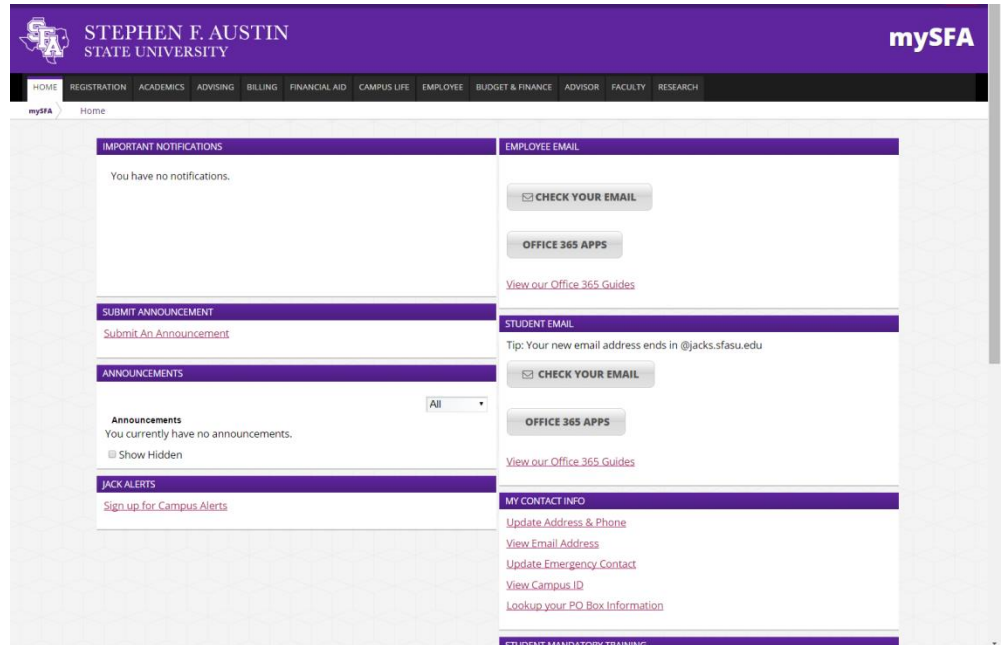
SFA STEPHEN F. AUSTIN STATE UNIVERSITY

mySFA

HOME REGISTRATION ACADEMICS ADVISING BILLING FINANCIAL AID CAMPUS LIFE EMPLOYEE BUDGET & FINANCE ADVISOR FACULTY RESEARCH

mySFA Home

IMPORTANT NOTIFICATIONS

You have no notifications.

SUBMIT ANNOUNCEMENT

Submit An Announcement

ANNOUNCEMENTS

All

Announcements
You currently have no announcements.

Show Hidden

JACK ALERTS

Sign up for Campus Alerts

EMPLOYEE EMAIL

CHECK YOUR EMAIL

OFFICE 365 APPS

View our Office 365 Guides

STUDENT EMAIL

Tip: Your new email address ends in @jacks.sfasu.edu

CHECK YOUR EMAIL

OFFICE 365 APPS

View our Office 365 Guides

MY CONTACT INFO

Update Address & Phone

View Email Address

Update Emergency Contact

View Campus ID

Lookup your PO Box Information

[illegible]